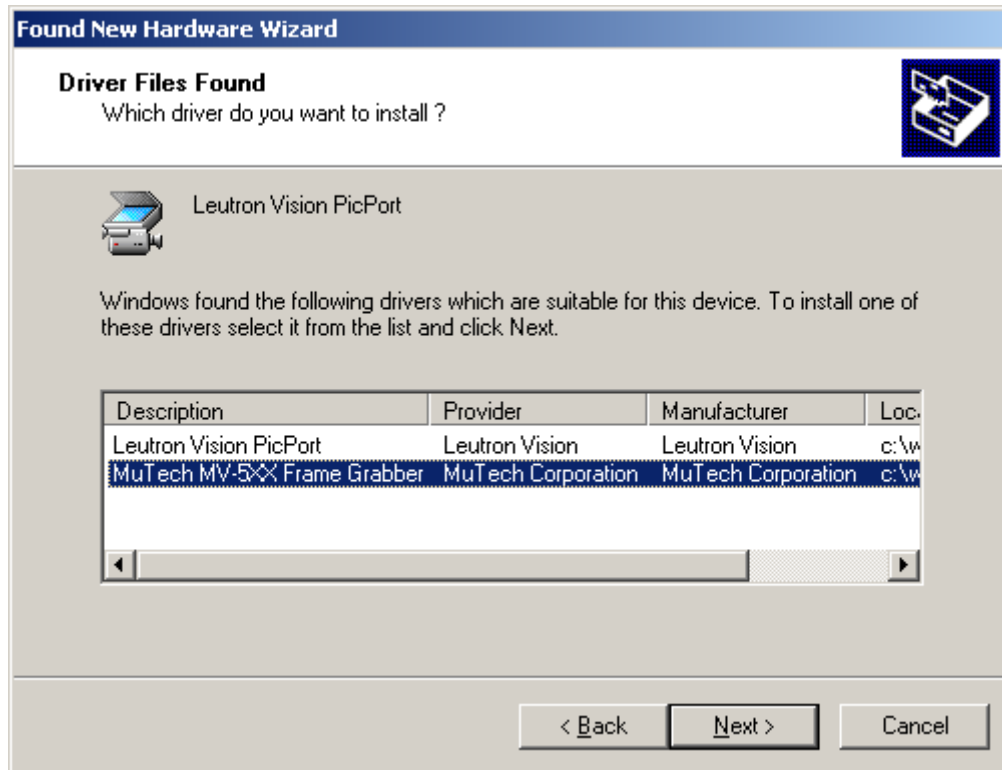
Found New Hardware Wizard

Driver Files Found
Which driver do you want to install ?

Leutron Vision PicPort

Windows found the following drivers which are suitable for this device. To install one of these drivers select it from the list and click Next.

| Description | Provider | Manufacturer | Loc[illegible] |
|---|---|---|---|
| Leutron Vision PicPort | Leutron Vision | Leutron Vision | c:\w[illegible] |
| MuTech MV-5XX Frame Grabber | MuTech Corporation | MuTech Corporation | c:\w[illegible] |

< Back    Next >    Cancel